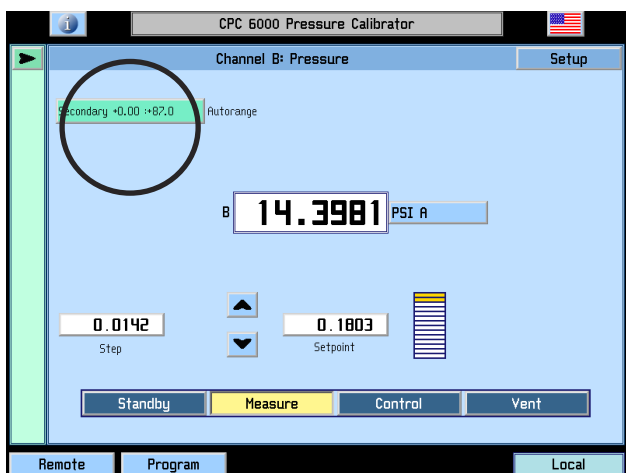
i

CPC 6000 Pressure Calibrator

Channel B: Pressure

Setup

Secondary +0.00 :+87.0

Autorange

B

14.3981

PSI A

0.0142

Step

0.1803

Setpoint

Standby

Measure

Control

Vent

Remote

Program

Local